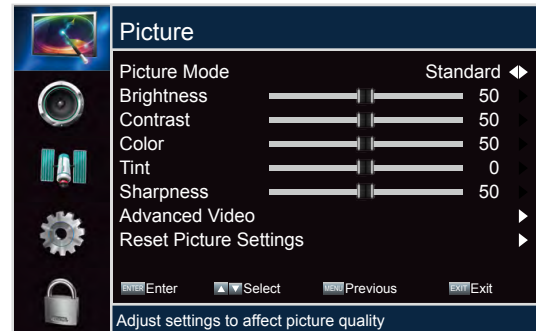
Picture

Picture Mode Standard
Brightness 50
Contrast 50
Color 50
Tint 0
Sharpness 50
Advanced Video
Reset Picture Settings

ENTER Enter ▲▼ Select MENU Previous EXIT Exit

Adjust settings to affect picture quality